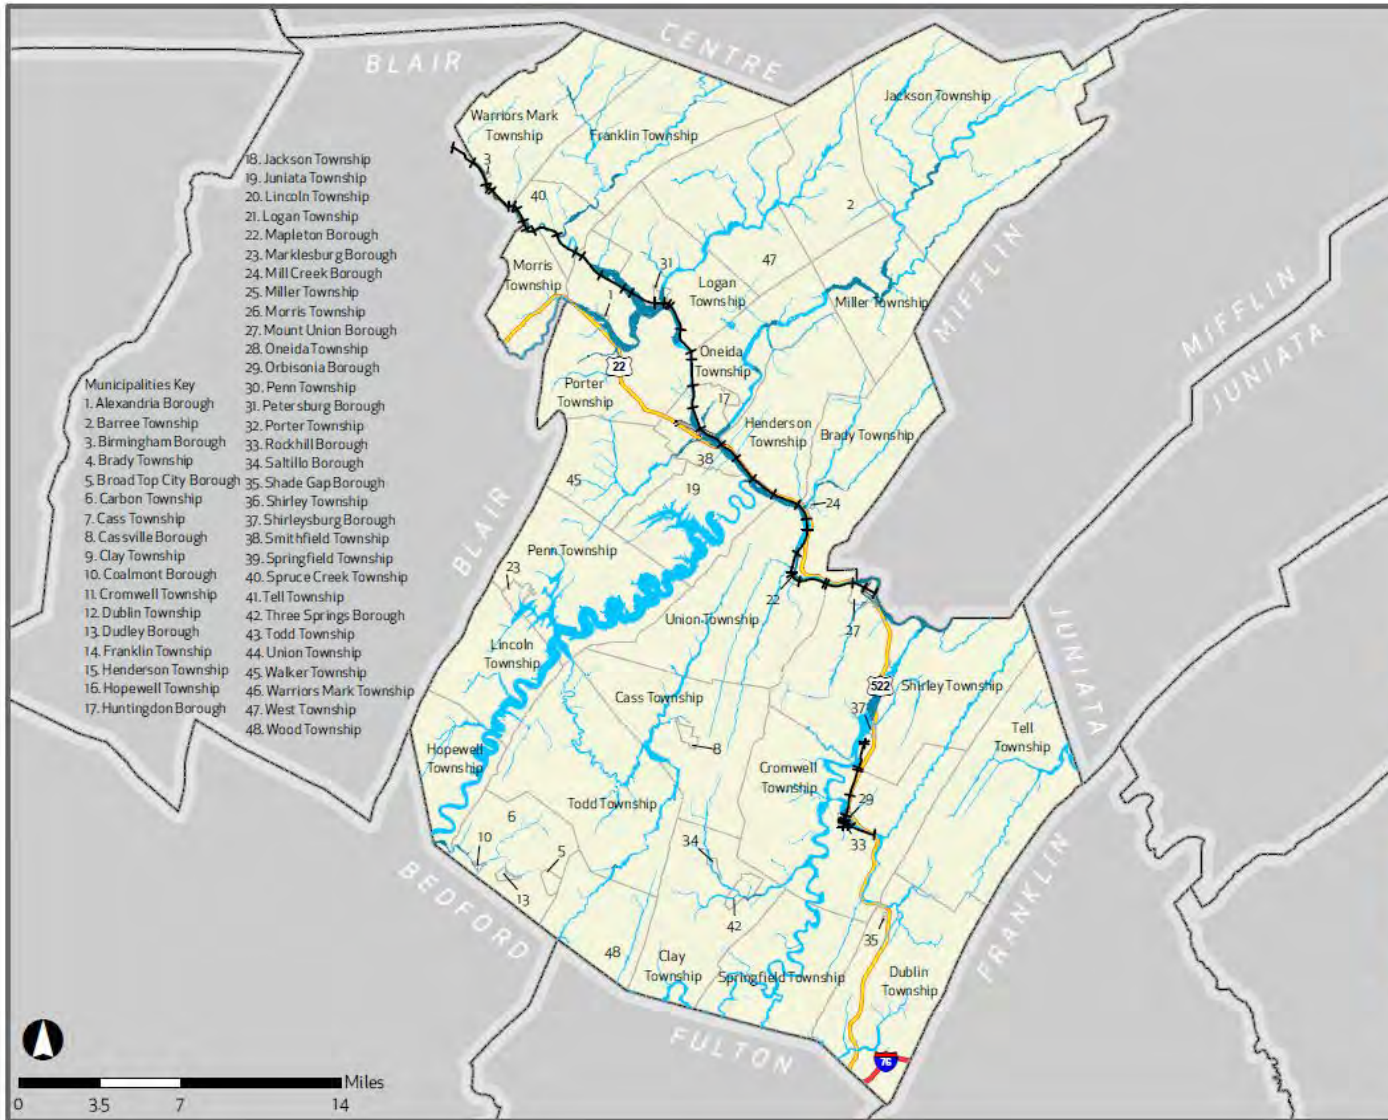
BLAIR

CENTRE

Municipalities Key
1. Alexandria Borough
2. Barree Township
3. Birmingham Borough
4. Brady Township
5. Broad Top City Borough
6. Carbon Township
7. Cass Township
8. Cassville Borough
9. Clay Township
10. Coalmont Borough
11. Cromwell Township
12. Dublin Township
13. Dudley Borough
14. Franklin Township
15. Henderson Township
16. Hopewell Township
17. Huntingdon Borough

18. Jackson Township
19. Juniata Township
20. Lincoln Township
21. Logan Township
22. Mapleton Borough
23. Marklesburg Borough
24. Mill Creek Borough
25. Miller Township
26. Morris Township
27. Mount Union Borough
28. Oneida Township
29. Orbisonia Borough
30. Penn Township
31. Petersburg Borough
32. Porter Township
33. Rockhill Borough
34. Saltillo Borough
35. Shade Gap Borough
36. Shirley Township
37. Shirleysburg Borough
38. Smithfield Township
39. Springfield Township
40. Spruce Creek Township
41. Tell Township
42. Three Springs Borough
43. Todd Township
44. Union Township
45. Walker Township
46. Warriors Mark Township
47. West Township
48. Wood Township

Warriors Mark Township
Franklin Township
Jackson Township
3
40
2
47
31
Morris Township
Logan Township
Miller Township
MIFFLIN
MIFFLIN
JUNIATA
1
22
Oneida Township
Porter Township
17
Henderson Township
Brady Township
38
45
19
24
BLAIR
Penn Township
23
22
27
Union Township
Lincoln Township
522
Shirley Township
37
Cass Township
Tell Township
JUNIATA
Hopewell Township
8
Cromwell Township
Todd Township
29
6
10
5
34
33
13
BEDFORD
42
FRANKLIN
35
48
Clay Township
Springfield Township
Dublin Township
FULTON
76

Miles
0 3.5 7 14